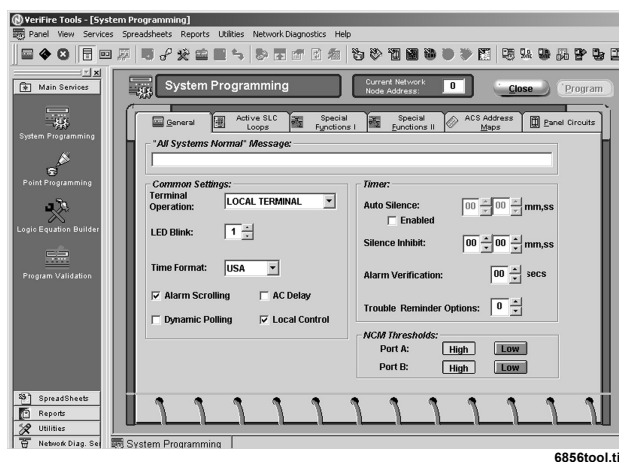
VeriFire Tools - [System Programming]
Panel View Services Spreadsheets Reports Utilities Network Diagnostics Help

Main Services
System Programming
Point Programming
Logic Equation Builder
Program Validation

SpreadSheets
Reports
Utilities
Network Diag. Se

System Programming
Current Network Node Address: 0
Close
Program

General
Active SLC Loops
Special Functions I
Special Functions II
ACS Address Maps
Panel Circuits

"All Systems Normal" Message:

Common Settings:
Terminal Operation: LOCAL TERMINAL
LED Blink: 1
Time Format: USA
Alarm Scrolling
AC Delay
Dynamic Polling
Local Control

Timer:
Auto Silence: 00 00 mm,ss
Enabled
Silence Inhibit: 00 00 mm,ss
Alarm Verification: 00 secs
Trouble Reminder Options: 0

NCM Thresholds:
Port A: High Low
Port B: High Low

System Programming

6856tool.ti